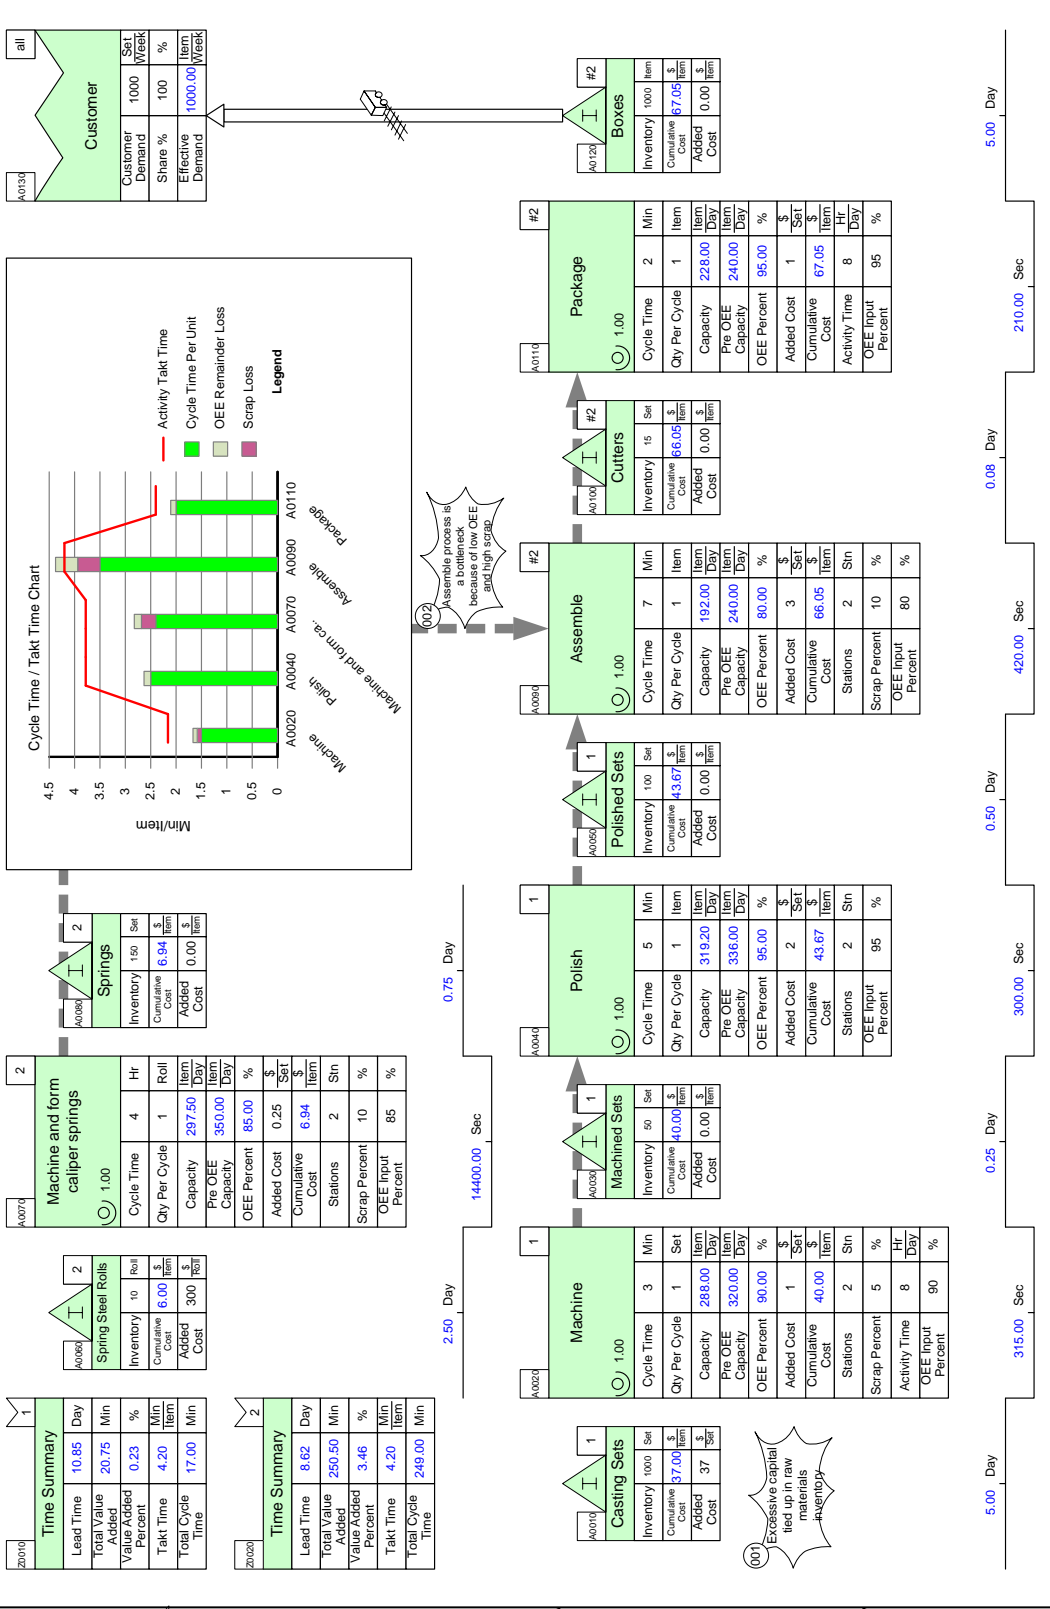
A0130 all
Customer

| Customer Demand | 1000 | Set Week |
|---|---|---|
| Share % | 100 | % |
| Effective Demand | 1000.00 | Item Week |

A0120 #2
Boxes

| Inventory | 1000 | Item |
|---|---|---|
| Cumulative Cost | 67.05 | $ Item |
| Added Cost | 0.00 | $ Item |

A0110 #2
Package
1.00

| Cycle Time | 2 | Min |
|---|---|---|
| Qty Per Cycle | 1 | Item |
| Capacity | 228.00 | Item Day |
| Pre OEE Capacity | 240.00 | Item Day |
| OEE Percent | 95.00 | % |
| Added Cost | 1 | $ Set |
| Cumulative Cost | 67.05 | $ Item |
| Activity Time | 8 | Hr Day |
| OEE Input Percent | 95 | % |

A0100 #2
Cutters

| Inventory | 15 | Set |
|---|---|---|
| Cumulative Cost | 66.05 | $ Item |
| Added Cost | 0.00 | $ Item |

A0090 #2
Assemble
1.00

| Cycle Time | 7 | Min |
|---|---|---|
| Qty Per Cycle | 1 | Item |
| Capacity | 192.00 | Item Day |
| Pre OEE Capacity | 240.00 | Item Day |
| OEE Percent | 80.00 | % |
| Added Cost | 3 | $ Set |
| Cumulative Cost | 66.05 | $ Item |
| Stations | 2 | Stn |
| Scrap Percent | 10 | % |
| OEE Input Percent | 80 | % |

002 Assemble process is a bottleneck because of low OEE and high scrap

A0050 1
Polished Sets

| Inventory | 100 | Set |
|---|---|---|
| Cumulative Cost | 43.67 | $ Item |
| Added Cost | 0.00 | $ Item |

A0040 1
Polish
1.00

| Cycle Time | 5 | Min |
|---|---|---|
| Qty Per Cycle | 1 | Item |
| Capacity | 319.20 | Item Day |
| Pre OEE Capacity | 336.00 | Item Day |
| OEE Percent | 95.00 | % |
| Added Cost | 2 | $ Set |
| Cumulative Cost | 43.67 | $ Item |
| Stations | 2 | Stn |
| OEE Input Percent | 95 | % |

A0030 1
Machined Sets

| Inventory | 50 | Set |
|---|---|---|
| Cumulative Cost | 40.00 | $ Item |
| Added Cost | 0.00 | $ Item |

A0020 1
Machine
1.00

| Cycle Time | 3 | Min |
|---|---|---|
| Qty Per Cycle | 1 | Set |
| Capacity | 288.00 | Item Day |
| Pre OEE Capacity | 320.00 | Item Day |
| OEE Percent | 90.00 | % |
| Added Cost | 1 | $ Set |
| Cumulative Cost | 40.00 | $ Item |
| Stations | 2 | Stn |
| Scrap Percent | 5 | % |
| Activity Time | 8 | Hr Day |
| OEE Input Percent | 90 | % |

A0010 1
Casting Sets

| Inventory | 1000 | Set |
|---|---|---|
| Cumulative Cost | 37.00 | $ Item |
| Added Cost | 37 | $ Set |

001 Excessive capital tied up in raw materials inventory

5.00 Day | 315.00 Sec | 0.25 Day | 300.00 Sec | 0.50 Day | 420.00 Sec | 0.08 Day | 210.00 Sec | 5.00 Day

Cycle Time / Takt Time Chart
Min/Item
4.5 4 3.5 3 2.5 2 1.5 1 0.5 0
A0020 A0040 A0070 A0090 A0110
Machine Polish Machine and form ca... Assemble Package
Legend
Activity Takt Time
Cycle Time Per Unit
OEE Remainder Loss
Scrap Loss

A0080 2
Springs

| Inventory | 150 | Set |
|---|---|---|
| Cumulative Cost | 6.94 | $ Item |
| Added Cost | 0.00 | $ Item |

A0070 2
Machine and form caliper springs
1.00

| Cycle Time | 4 | Hr |
|---|---|---|
| Qty Per Cycle | 1 | Roll |
| Capacity | 297.50 | Item Day |
| Pre OEE Capacity | 350.00 | Item Day |
| OEE Percent | 85.00 | % |
| Added Cost | 0.25 | $ Set |
| Cumulative Cost | 6.94 | $ Item |
| Stations | 2 | Stn |
| Scrap Percent | 10 | % |
| OEE Input Percent | 85 | % |

0.75 Day | 14400.00 Sec | 2.50 Day

A0060 2
Spring Steel Rolls

| Inventory | 10 | Roll |
|---|---|---|
| Cumulative Cost | 6.00 | $ Item |
| Added Cost | 300 | $ Roll |

Z0010 1
Time Summary

| Lead Time | 10.85 | Day |
|---|---|---|
| Total Value Added | 20.75 | Min |
| Value Added Percent | 0.23 | % |
| Takt Time | 4.20 | Min Item |
| Total Cycle Time | 17.00 | Min |

Z0020 2
Time Summary

| Lead Time | 8.62 | Day |
|---|---|---|
| Total Value Added | 250.50 | Min |
| Value Added Percent | 3.46 | % |
| Takt Time | 4.20 | Min Item |
| Total Cycle Time | 249.00 | Min |